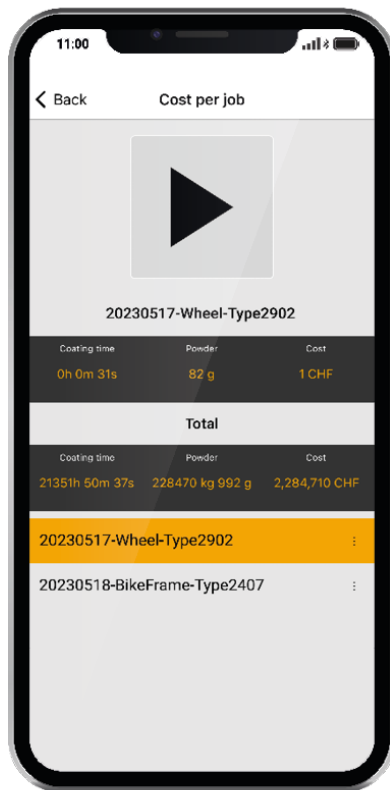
11:00

Back

Cost per job

20230517-Wheel-Type2902

| Coating time | Powder | Cost |
|---|---|---|
| 0h 0m 31s | 82 g | 1 CHF |

Total

| Coating time | Powder | Cost |
|---|---|---|
| 21351h 50m 37s | 228470 kg 992 g | 2,284,710 CHF |

20230517-Wheel-Type2902

20230518-BikeFrame-Type2407